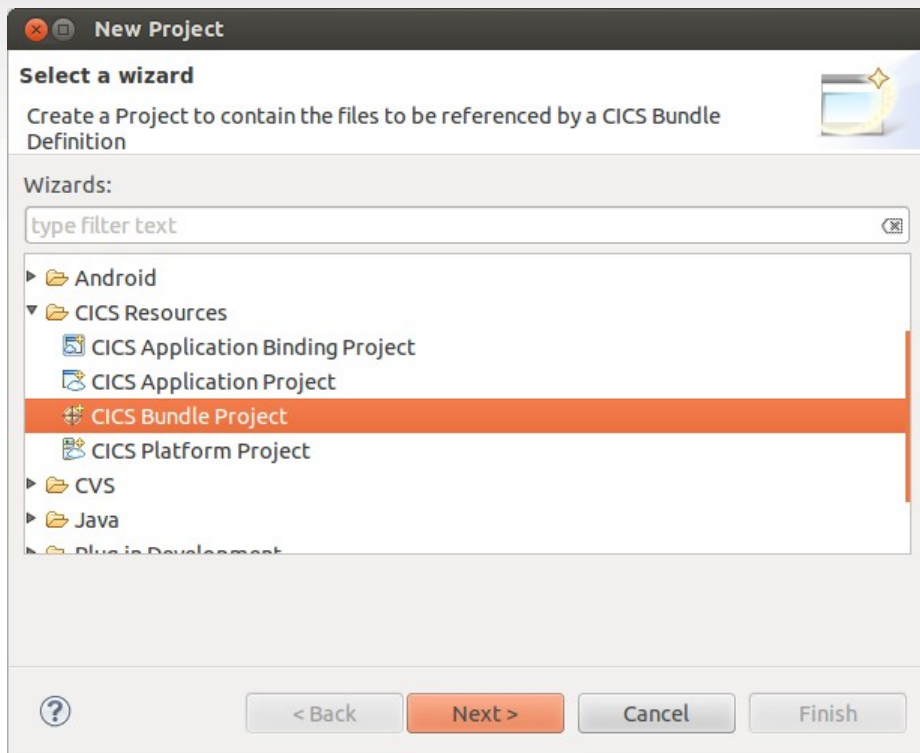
New Project

Select a wizard

Create a Project to contain the files to be referenced by a CICS Bundle Definition

Wizards:

type filter text

Android
CICS Resources
CICS Application Binding Project
CICS Application Project
CICS Bundle Project
CICS Platform Project
CVS
Java
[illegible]

?

< Back
Next >
Cancel
Finish